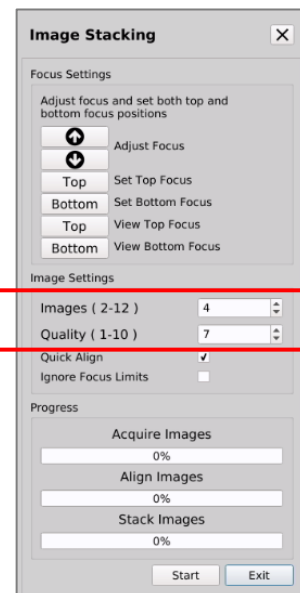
Image Stacking
X
Focus Settings
Adjust focus and set both top and bottom focus positions
Adjust Focus
Top Set Top Focus
Bottom Set Bottom Focus
Top View Top Focus
Bottom View Bottom Focus
Image Settings
Images ( 2-12 ) 4
Quality ( 1-10 ) 7
Quick Align ✓
Ignore Focus Limits
Progress
Acquire Images
0%
Align Images
0%
Stack Images
0%
Start Exit